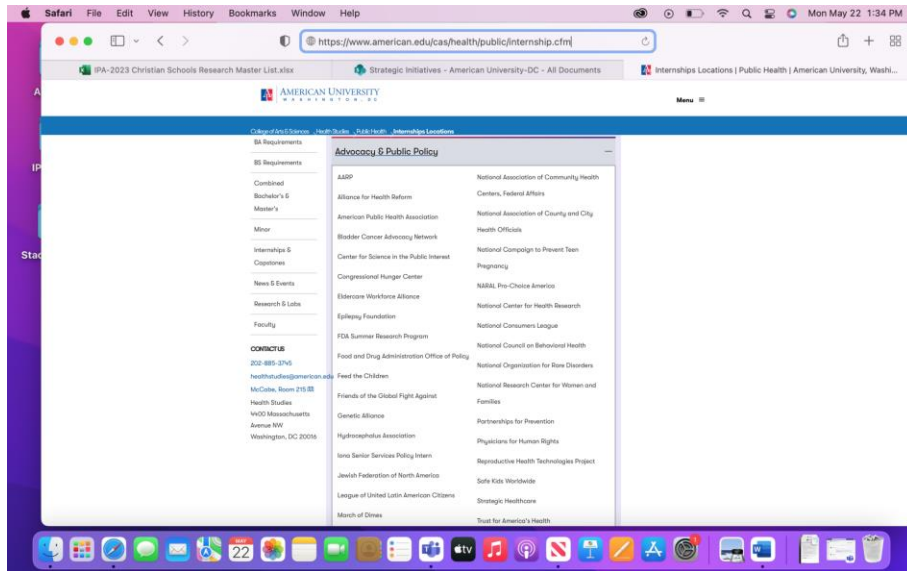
Safari File Edit View History Bookmarks Window Help

Mon May 22 1:34 PM

https://www.american.edu/cas/health/public/internship.cfm

IPA-2023 Christian Schools Research Master List.xlsx

Strategic Initiatives - American University-DC - All Documents

Internships Locations | Public Health | American University, Washi...

AMERICAN UNIVERSITY
WASHINGTON, DC

Menu

College of Arts & Sciences / Health Studies / Public Health / Internships Locations

BA Requirements

BS Requirements

Combined Bachelor's & Master's

Minor

Internships & Capstones

News & Events

Research & Labs

Faculty

CONTACT US

202-885-3745

healthstudies@american.edu

McCabe, Room 215 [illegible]

Health Studies
4400 Massachusetts Avenue NW
Washington, DC 20016

Advocacy & Public Policy

AARP

Alliance for Health Reform

American Public Health Association

Bladder Cancer Advocacy Network

Center for Science in the Public Interest

Congressional Hunger Center

Eldercare Workforce Alliance

Epilepsy Foundation

FDA Summer Research Program

Food and Drug Administration Office of Policy

Feed the Children

Friends of the Global Fight Against

Genetic Alliance

Hydrocephalus Association

Iona Senior Services Policy Intern

Jewish Federation of North America

League of United Latin American Citizens

March of Dimes

National Association of Community Health Centers, Federal Affairs

National Association of County and City Health Officials

National Campaign to Prevent Teen Pregnancy

NARAL Pro-Choice America

National Center for Health Research

National Consumers League

National Council on Behavioral Health

National Organization for Rare Disorders

National Research Center for Women and Families

Partnerships for Prevention

Physicians for Human Rights

Reproductive Health Technologies Project

Safe Kids Worldwide

Strategic Healthcare

Trust for America's Health

22